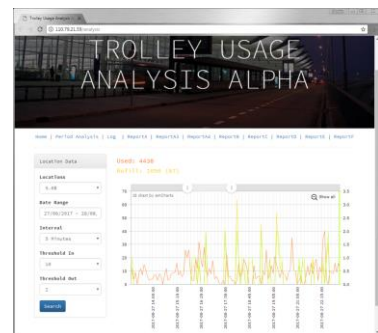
Trolley Usage Analysis ×

① 110.79.21.59/analysis

TROLLEY USAGE ANALYSIS ALPHA

Home | Period Analysis | Log | Report4 | Report4A | Report4B | Report4C | Report4D | Report4E | Report4F

Location Data

Locations

S-08

Date Range

27/06/2017 - 28/06

Interval

5 Minutes

Threshold In

10

Threshold Out

5

Search

Used: 4430

Refill: 1000 (87)

Drag to zoom

Show all

70

60

50

40

30

20

10

0

3.0

2.5

2.0

1.5

1.0

0.5

0.0